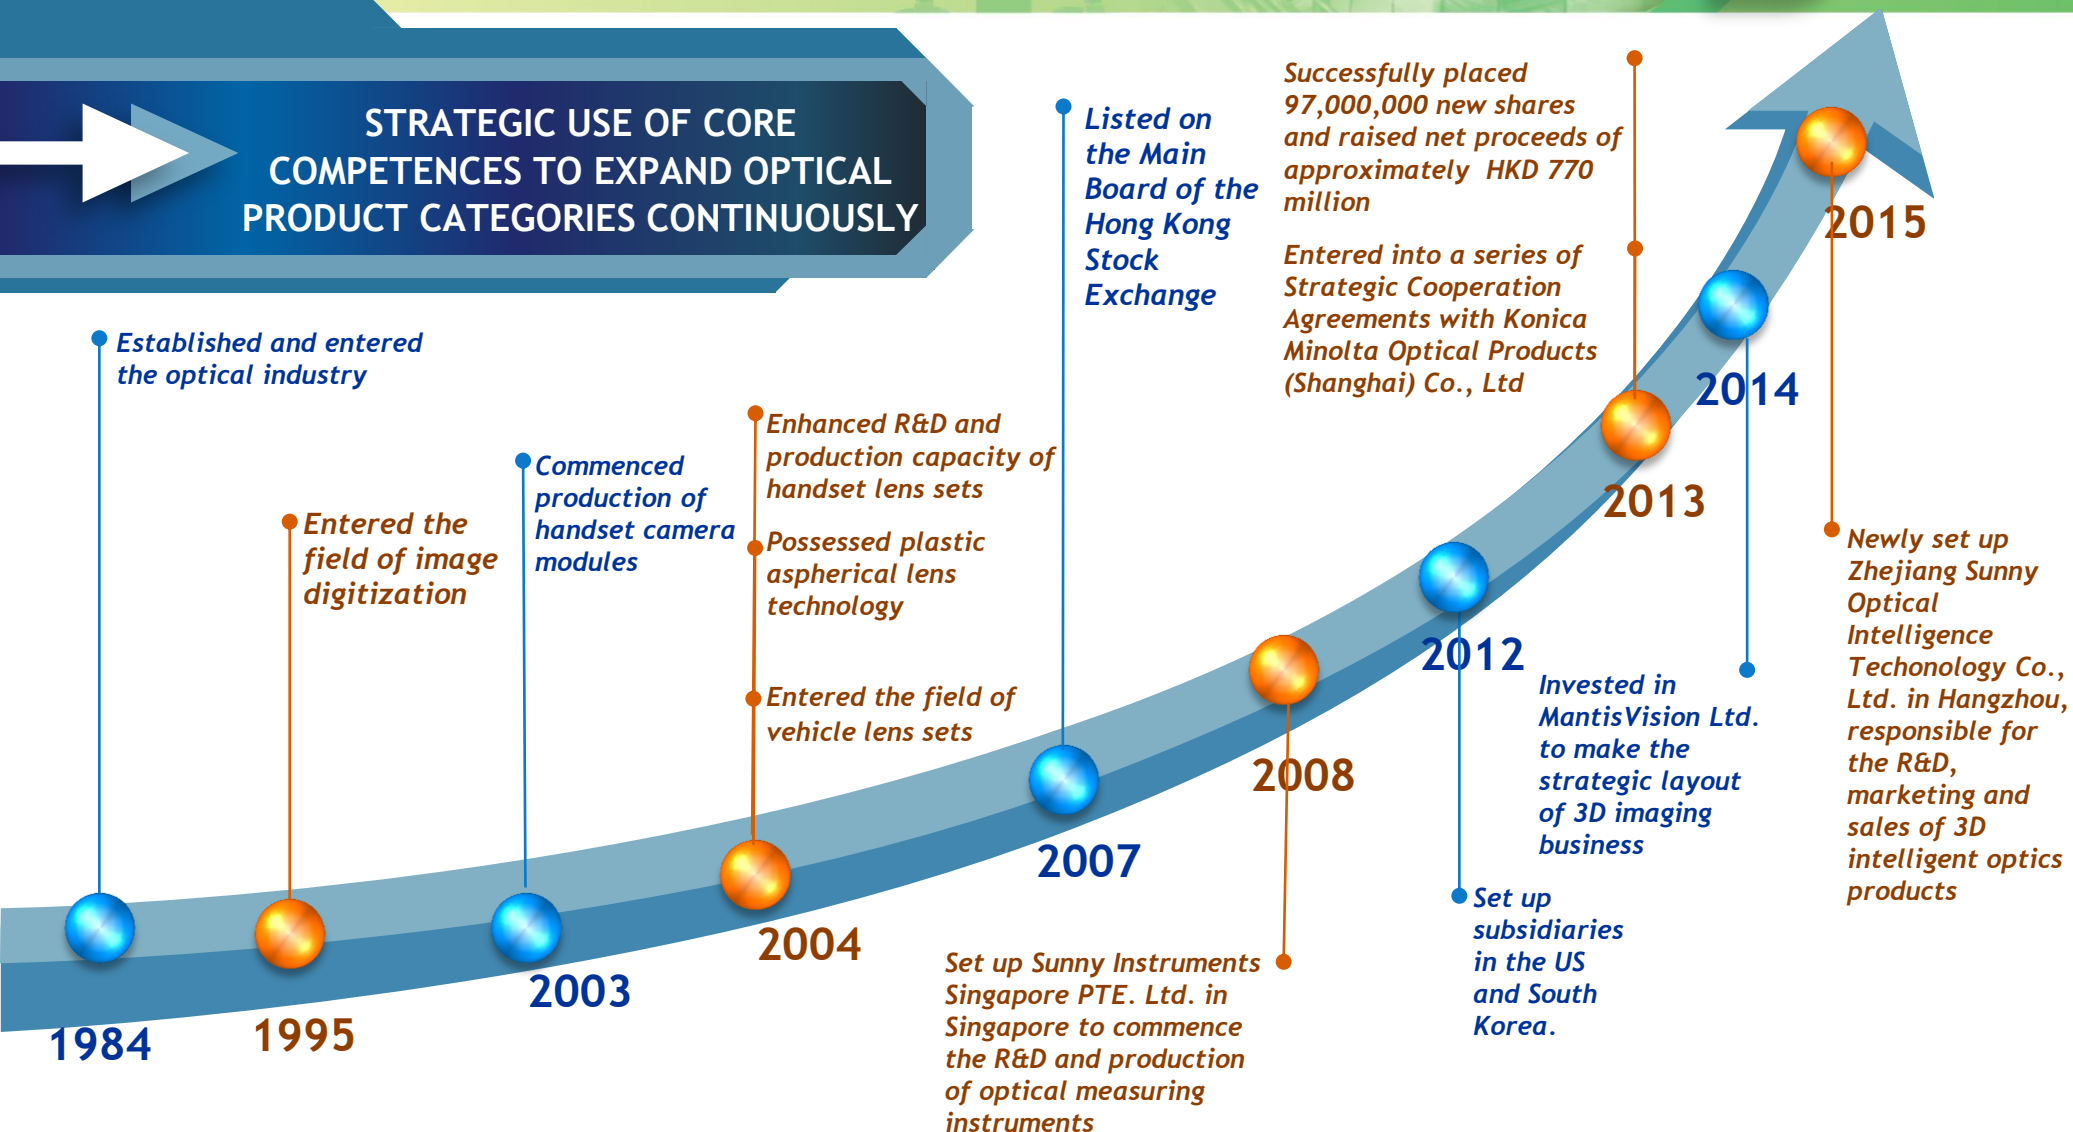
STRATEGIC USE OF CORE COMPETENCES TO EXPAND OPTICAL PRODUCT CATEGORIES CONTINUOUSLY

Established and entered the optical industry

1984

Entered the field of image digitization

1995

Commenced production of handset camera modules

2003

Enhanced R&D and production capacity of handset lens sets

Possessed plastic aspherical lens technology

Entered the field of vehicle lens sets

2004

Listed on the Main Board of the Hong Kong Stock Exchange

2007

Set up Sunny Instruments Singapore PTE. Ltd. in Singapore to commence the R&D and production of optical measuring instruments

2008

Set up subsidiaries in the US and South Korea.

2012

Successfully placed 97,000,000 new shares and raised net proceeds of approximately HKD 770 million

Entered into a series of Strategic Cooperation Agreements with Konica Minolta Optical Products (Shanghai) Co., Ltd

2013

Invested in MantisVision Ltd. to make the strategic layout of 3D imaging business

2014

2015

Newly set up Zhejiang Sunny Optical Intelligence Techonology Co., Ltd. in Hangzhou, responsible for the R&D, marketing and sales of 3D intelligent optics products